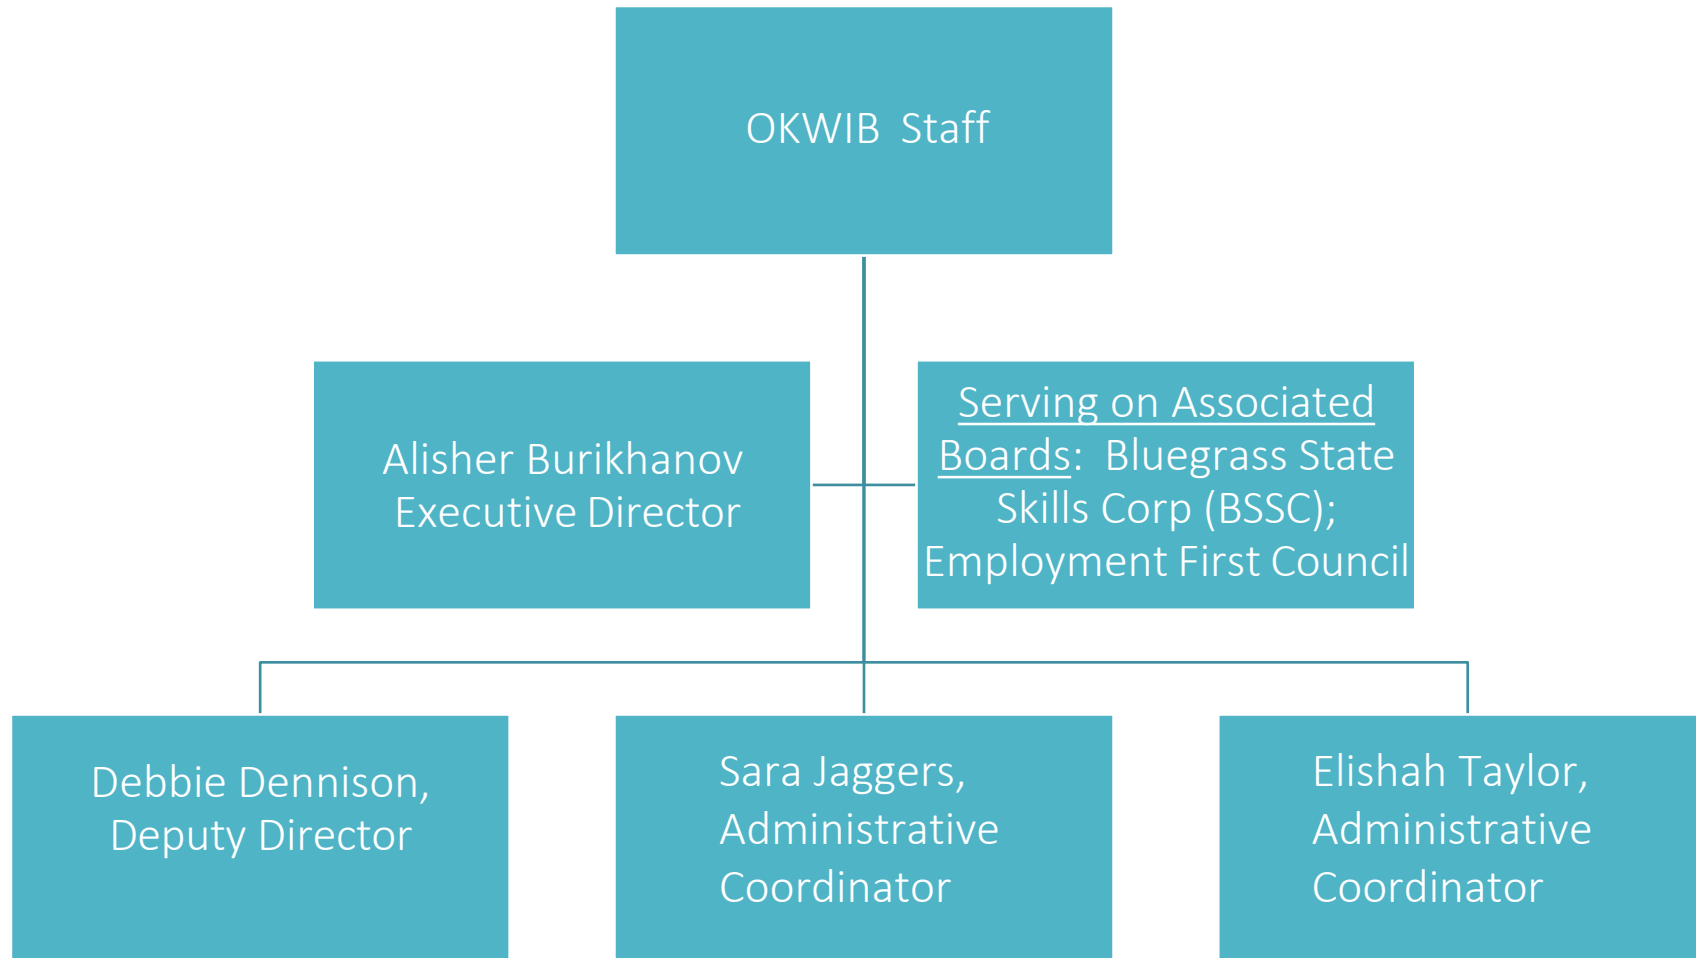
OKWIB Staff

Alisher Burikhanov
Executive Director

Serving on Associated Boards: Bluegrass State Skills Corp (BSSC); Employment First Council

Debbie Dennison, Deputy Director

Sara Jaggers, Administrative Coordinator

Elishah Taylor, Administrative Coordinator